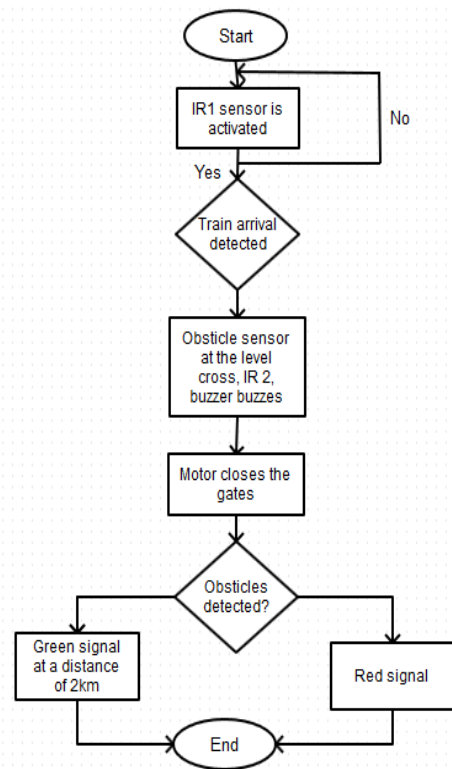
Start

IR1 sensor is activated

No

Yes

Train arrival detected

Obsticle sensor at the level cross, IR 2, buzzer buzzes

Motor closes the gates

Obsticles detected?

Green signal at a distance of 2km

Red signal

End